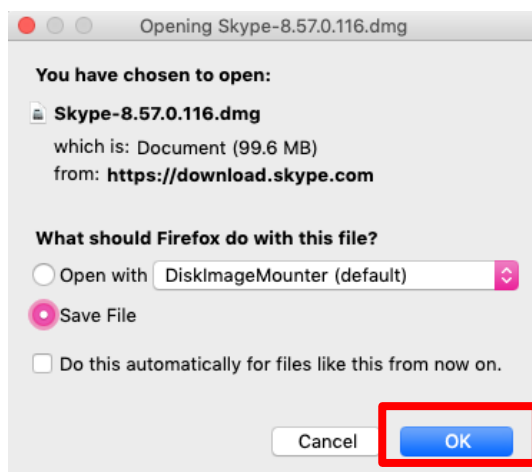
Opening Skype-8.57.0.116.dmg

You have chosen to open:

Skype-8.57.0.116.dmg
which is: Document (99.6 MB)
from: https://download.skype.com

What should Firefox do with this file?

Open with DiskImageMounter (default)

Save File

Do this automatically for files like this from now on.

Cancel OK